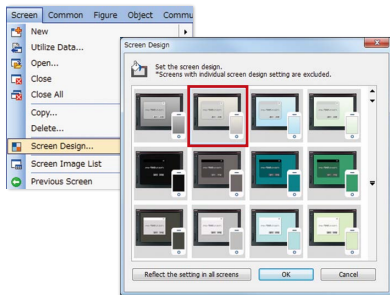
Screen Common Figure Object Commu

New

Utilize Data...

Open...

Close

Close All

Copy...

Delete...

Screen Design...

Screen Image List

Previous Screen

Screen Design

Set the screen design.
*Screens with individual screen design setting are excluded.

Reflect the setting in all screens

OK

Cancel